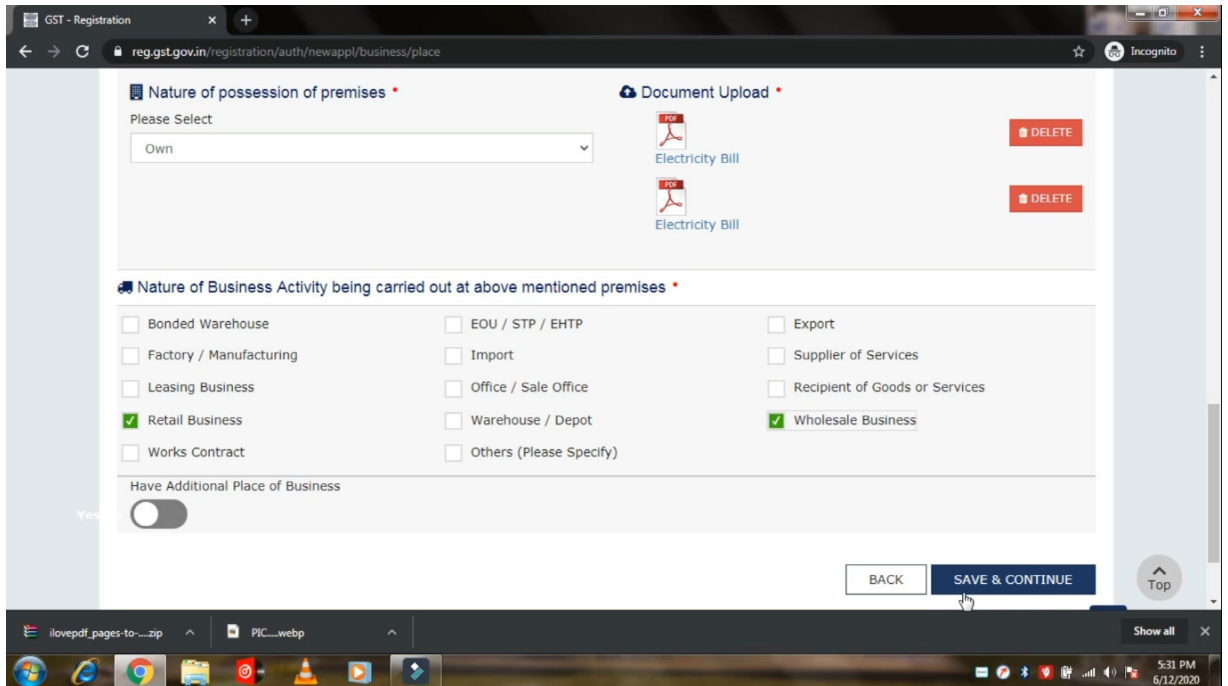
GST - Registration

reg.gst.gov.in/registration/auth/newappl/business/place

Incognito

Nature of possession of premises •

Please Select

Own

Document Upload •

PDF
Electricity Bill

DELETE

PDF
Electricity Bill

DELETE

Nature of Business Activity being carried out at above mentioned premises •

Bonded Warehouse
EOU / STP / EHTP
Export
Factory / Manufacturing
Import
Supplier of Services
Leasing Business
Office / Sale Office
Recipient of Goods or Services
Retail Business
Warehouse / Depot
Wholesale Business
Works Contract
Others (Please Specify)

Have Additional Place of Business

Yes

BACK
SAVE & CONTINUE

Top

ilovepdf_pages-to-....zip
PIC....webp

Show all

5:31 PM
6/12/2020